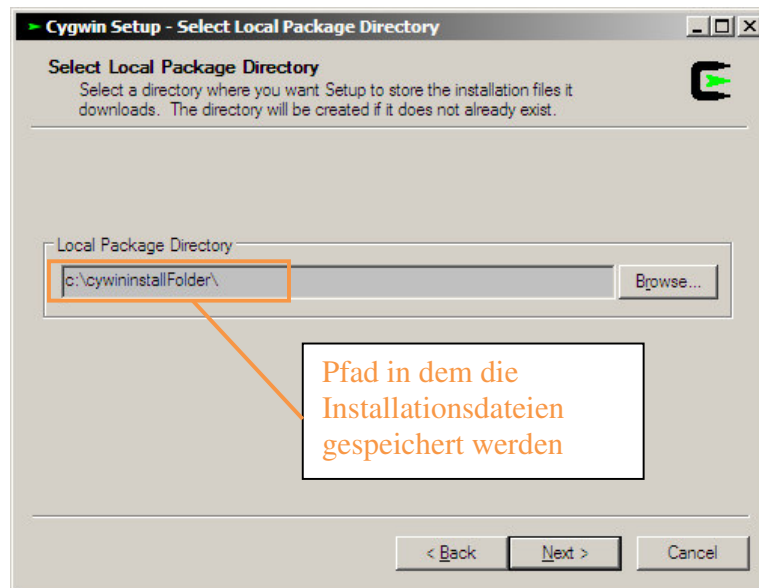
Cygwin Setup - Select Local Package Directory

Select Local Package Directory
Select a directory where you want Setup to store the installation files it downloads. The directory will be created if it does not already exist.

Local Package Directory
c:\cygwininstallFolder\
Browse...

Pfad in dem die Installationsdateien gespeichert werden

< Back
Next >
Cancel